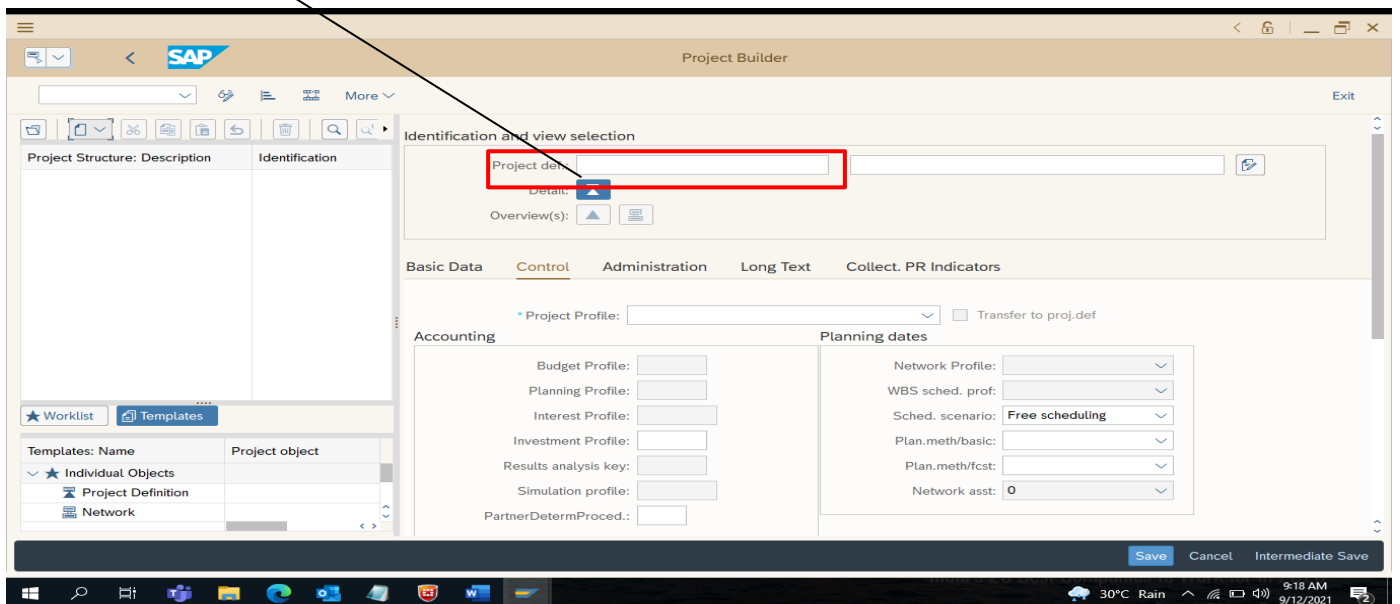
SAP
Project Builder
More
Exit
Project Structure: Description
Identification
Identification and view selection
Project def.:
Detail:
Overview(s):
Basic Data
Control
Administration
Long Text
Collect. PR Indicators
* Project Profile:
Transfer to proj.def
Accounting
Budget Profile:
Planning Profile:
Interest Profile:
Investment Profile:
Results analysis key:
Simulation profile:
PartnerDetermProced.:
Planning dates
Network Profile:
WBS sched. prof:
Sched. scenario: Free scheduling
Plan.meth/basic:
Plan.meth/fcst:
Network asst: 0
Worklist
Templates
Templates: Name
Project object
Individual Objects
Project Definition
Network
Save
Cancel
Intermediate Save
30°C Rain
9:18 AM
9/12/2021